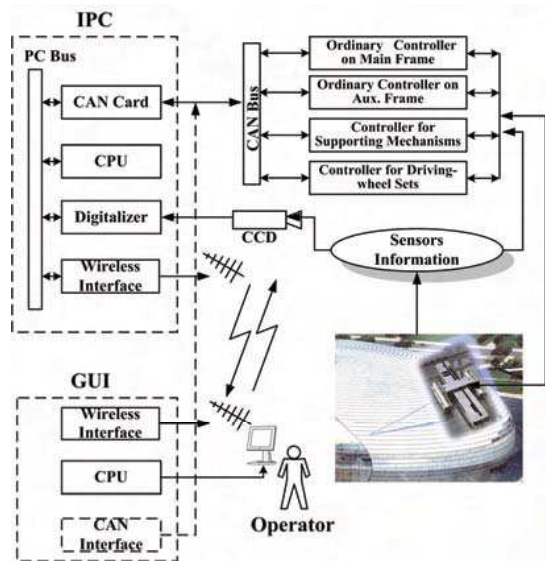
IPC

PC Bus

CAN Card

CPU

Digitalizer

Wireless Interface

CAN Bus

Ordinary Controller on Main Frame

Ordinary Controller on Aux. Frame

Controller for Supporting Mechanisms

Controller for Driving-wheel Sets

CCD

Sensors Information

GUI

Wireless Interface

CPU

CAN Interface

Operator